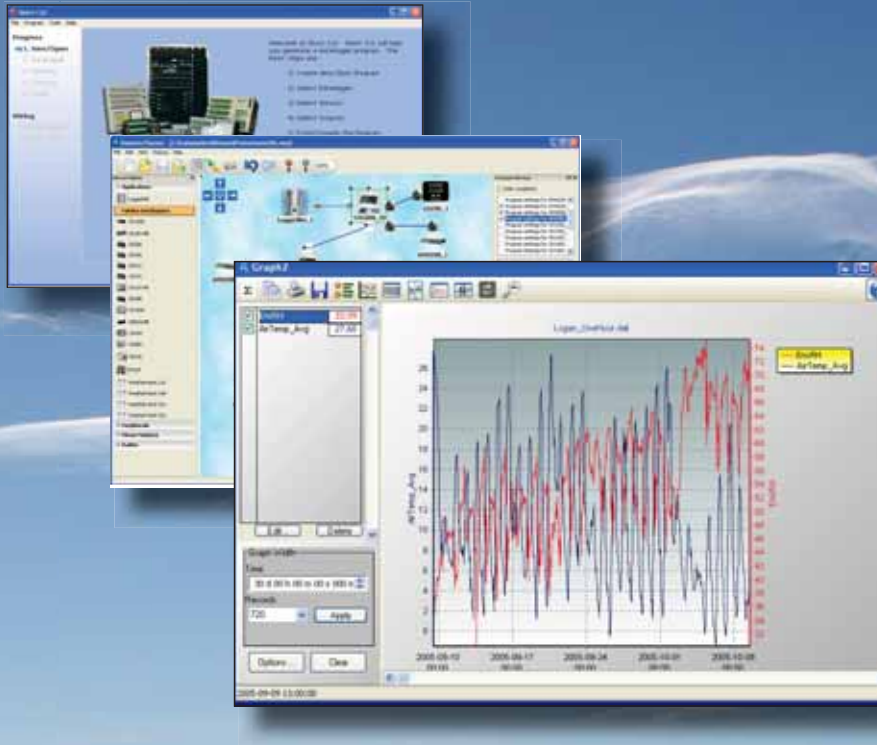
Graph2

Σ

RoutRH 22.00
AirTemp_Avg 27.00

Edit... Delete

Graph Width
Time
30 d 00 h 00 m 00 s 000 m
Records
720 Apply

Options... Clear

Logan_OneHour.dat

RoutRH
AirTemp_Avg

26
24
22
20
18
16
14
12
10
8
6
4
2
0

AirTemp_Avg

RoutRH

2005-09-10 00:00
2005-09-17 00:00
2005-09-24 00:00
2005-10-01 00:00
2005-10-08 00:00

2005-09-09 13:00:00